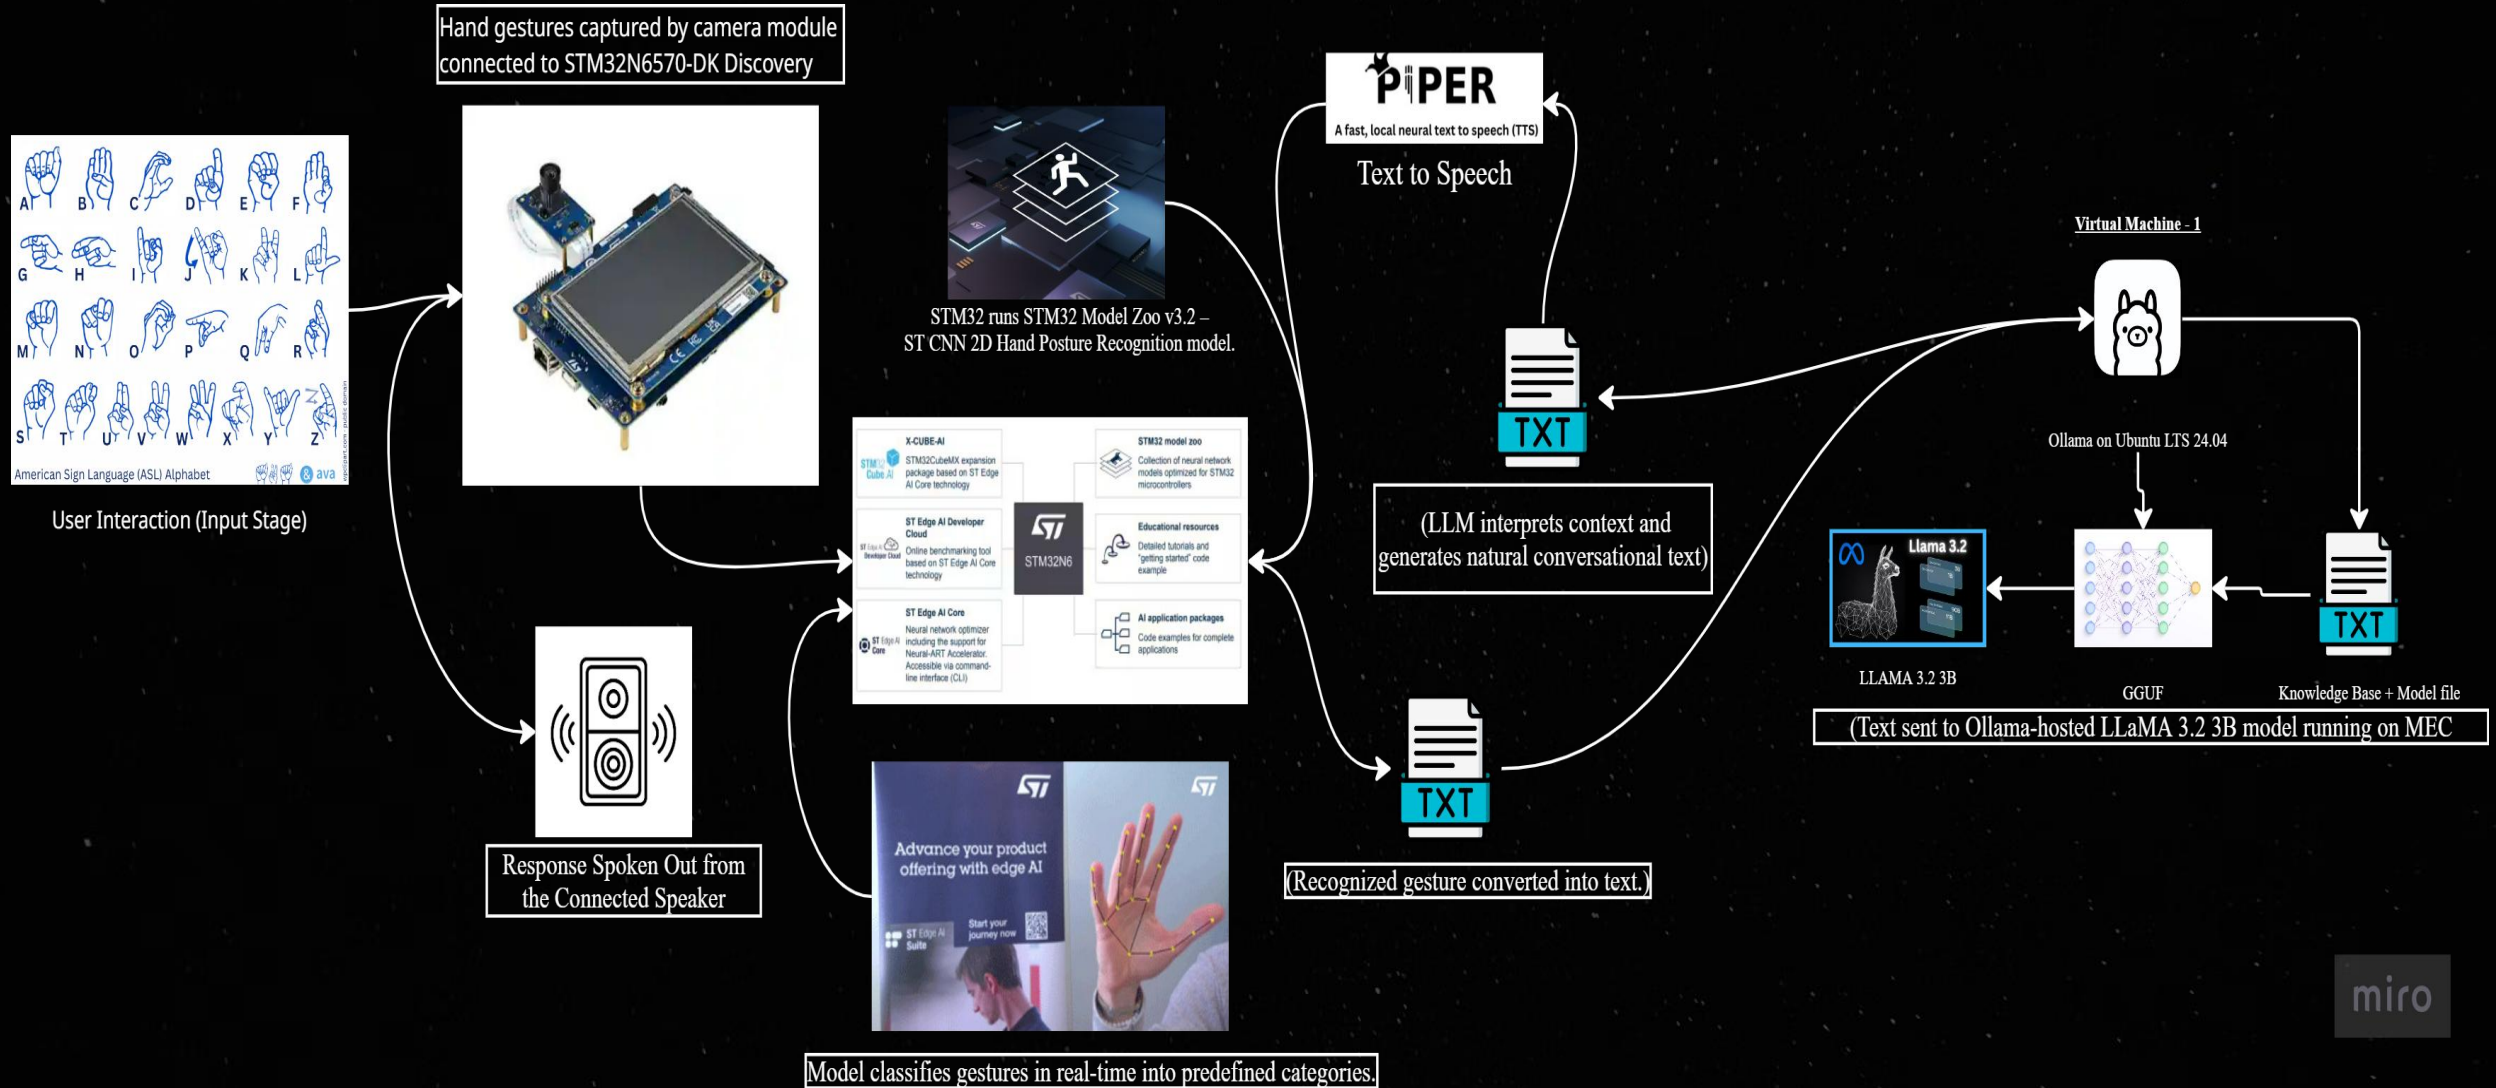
Hand gestures captured by camera module connected to STM32N6570-DK Discovery

A B C D E F
G H I J K L
M N O P Q R
S T U V W X Y Z
American Sign Language (ASL) Alphabet ava

User Interaction (Input Stage)

STM32 runs STM32 Model Zoo v3.2 – ST CNN 2D Hand Posture Recognition model.

X-CUBE-AI
STM32CubeMX expansion package based on ST Edge AI Core technology

STM32 model zoo
Collection of neural network models optimized for STM32 microcontrollers

ST Edge AI Developer Cloud
Online benchmarking tool based on ST Edge AI Core technology

STM32N6

Educational resources
Detailed tutorials and "getting started" code example

ST Edge AI Core
Neural network optimizer including the support for Neural-ART Accelerator. Accessible via command-line interface (CLI)

AI application packages
Code examples for complete applications

Response Spoken Out from the Connected Speaker

Advance your product offering with edge AI
ST Edge AI Suite
Start your journey now

Model classifies gestures in real-time into predefined categories.

PIPER
A fast, local neural text to speech (TTS)
Text to Speech

TXT

(LLM interprets context and generates natural conversational text)

TXT

(Recognized gesture converted into text.)

Virtual Machine - 1

Ollama on Ubuntu LTS 24.04

Llama 3.2
LLAMA 3.2 3B

GGUF

TXT
Knowledge Base + Model file

(Text sent to Ollama-hosted LLaMA 3.2 3B model running on MEC

miro